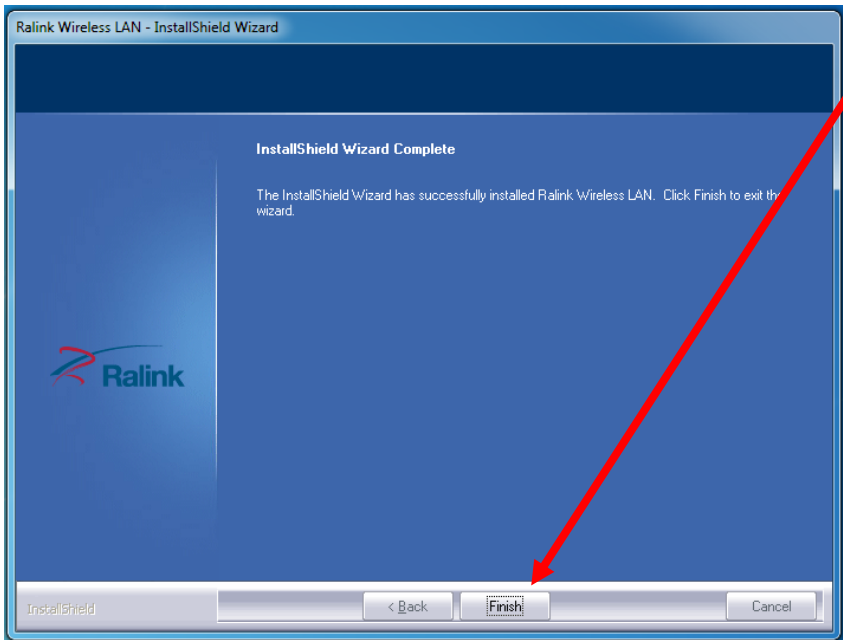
Ralink Wireless LAN - InstallShield Wizard

InstallShield Wizard Complete

The InstallShield Wizard has successfully installed Ralink Wireless LAN. Click Finish to exit the wizard.

Ralink

InstallShield

< Back

Finish

Cancel